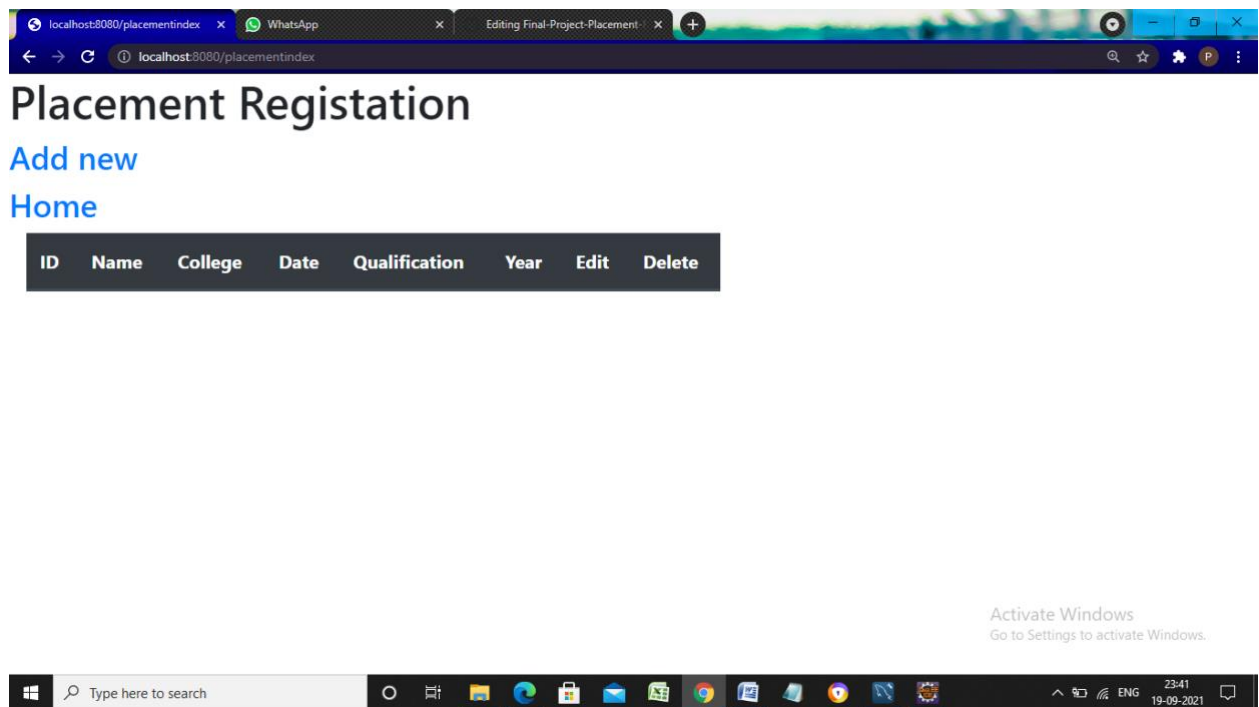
localhost:8080/placementindex ×
WhatsApp ×
Editing Final-Project-Placement- ×
localhost:8080/placementindex

Placement Registation

Add new

Home

| ID | Name | College | Date | Qualification | Year | Edit | Delete |
|---|---|---|---|---|---|---|---|

Activate Windows
Go to Settings to activate Windows.

Type here to search
ENG 23:41 19-09-2021